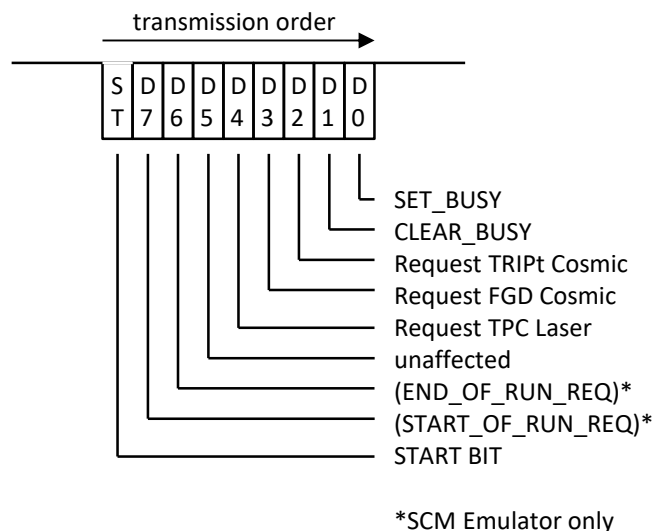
transmission order

ST D7 D6 D5 D4 D3 D2 D1 D0

SET_BUSY
CLEAR_BUSY
Request TRIPt Cosmic
Request FGD Cosmic
Request TPC Laser
unaffected
(END_OF_RUN_REQ)*
(START_OF_RUN_REQ)*
START BIT

*SCM Emulator only